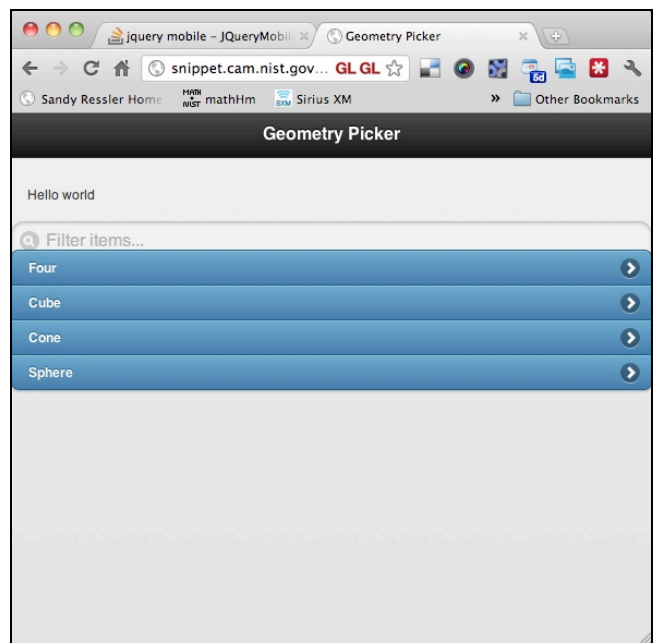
jquery mobile - JQueryMobil ×
Geometry Picker ×

snippet.cam.nist.gov... GL GL

5d

Sandy Ressler Home
MATH NIST mathHm
SXM Sirius XM
»
Other Bookmarks

Geometry Picker

Hello world

Filter items...

Four

Cube

Cone

Sphere